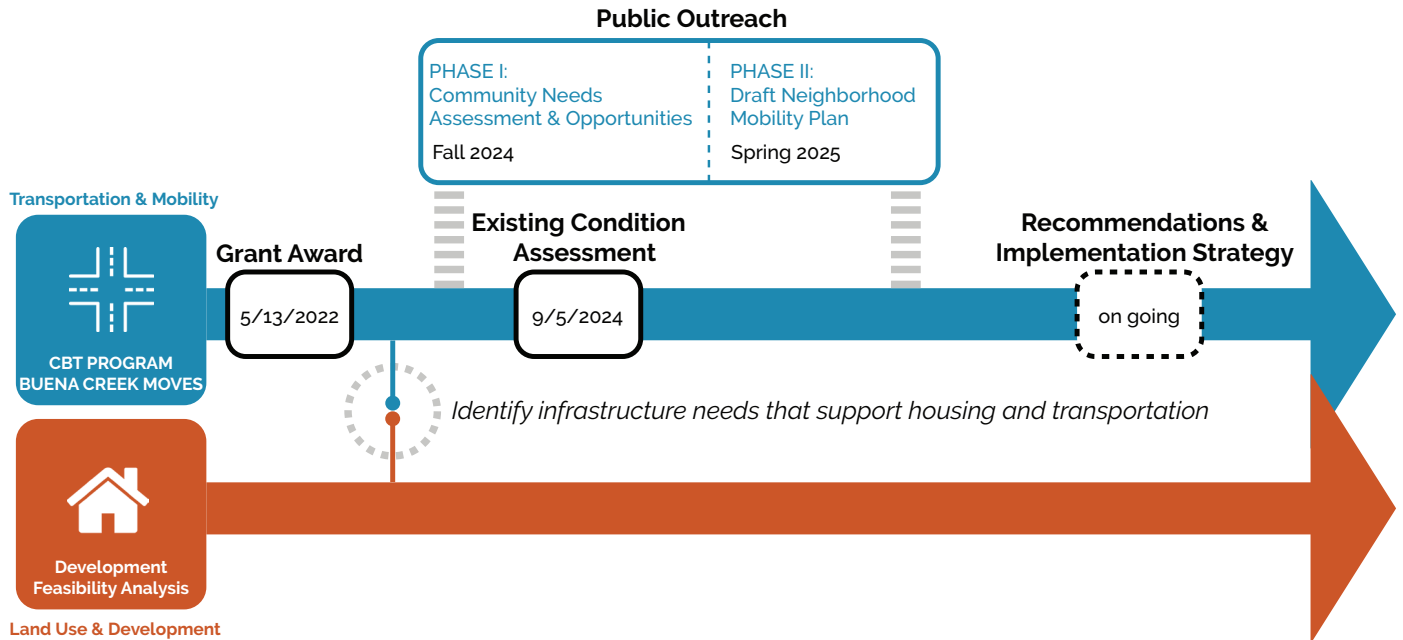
Public Outreach

PHASE I:
Community Needs Assessment & Opportunities

Fall 2024

PHASE II:
Draft Neighborhood Mobility Plan

Spring 2025

Transportation & Mobility

CBT PROGRAM
BUENA CREEK MOVES

Grant Award

5/13/2022

Existing Condition Assessment

9/5/2024

Recommendations & Implementation Strategy

on going

Identify infrastructure needs that support housing and transportation

Development Feasibility Analysis

Land Use & Development